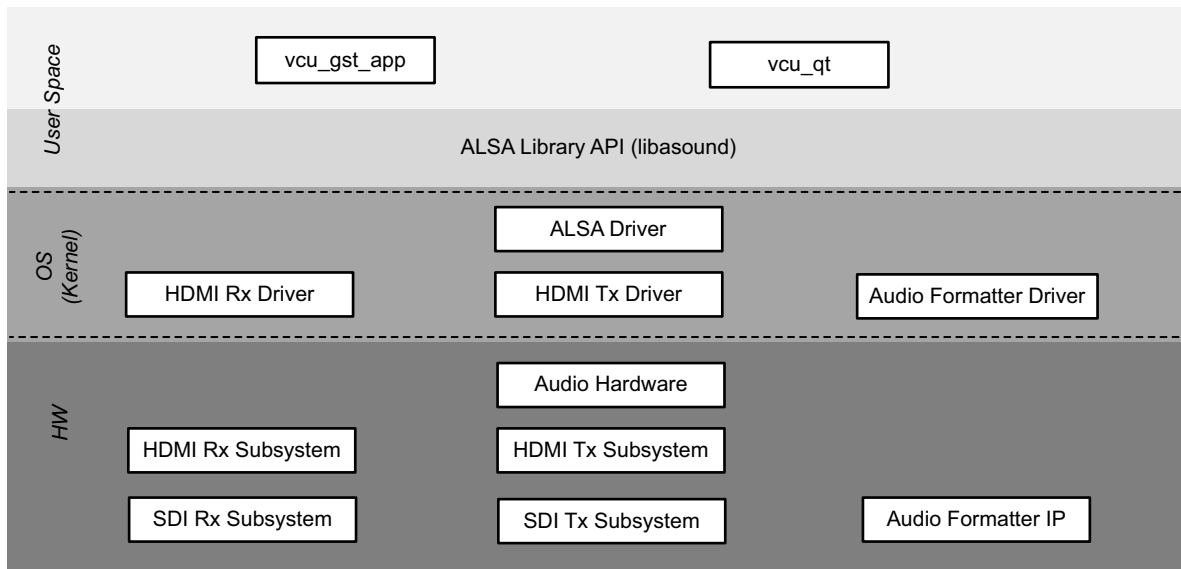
User Space

vcu_gst_app

vcu_qt

ALSA Library API (libasound)

OS (Kernel)

ALSA Driver

HDMI Rx Driver

HDMI Tx Driver

Audio Formatter Driver

HW

Audio Hardware

HDMI Rx Subsystem

HDMI Tx Subsystem

SDI Rx Subsystem

SDI Tx Subsystem

Audio Formatter IP